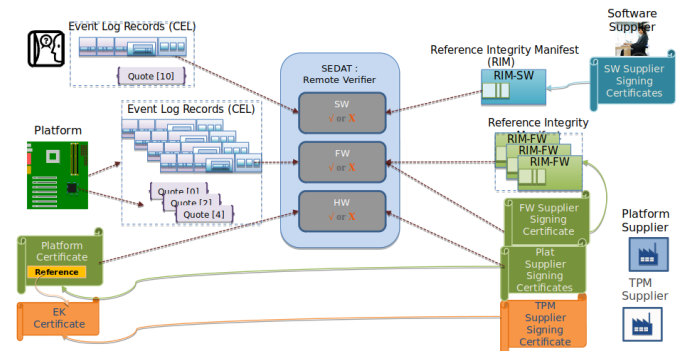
Event Log Records (CEL)

Quote [10]

Software Supplier

Reference Integrity Manifest (RIM)

RIM-SW

SW Supplier Signing Certificates

SEDAT : Remote Verifier

SW
√ or X

FW
√ or X

HW
√ or X

Platform

Event Log Records (CEL)

Quote [0]
Quote [2]
Quote [4]

Reference Integrity

RIM-FW
RIM-FW
RIM-FW

FW Supplier Signing Certificate

Platform Supplier

Plat Supplier Signing Certificates

TPM Supplier

Platform Certificate
Reference

EK Certificate

TPM Supplier Signing Certificate